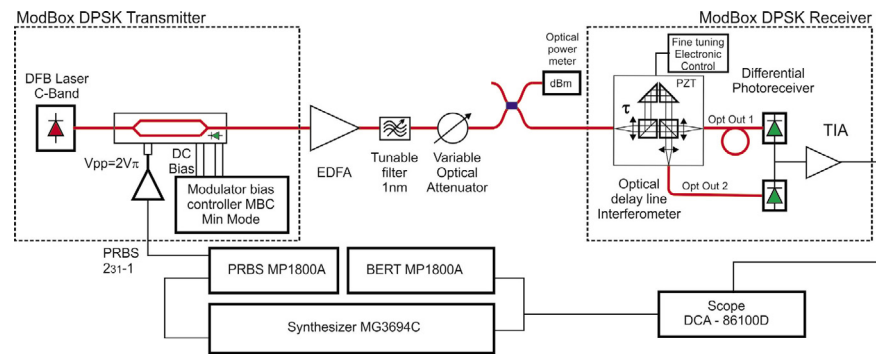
ModBox DPSK Transmitter

ModBox DPSK Receiver

DFB Laser C-Band

Vpp=2Vπ

DC Bias

Modulator bias controller MBC Min Mode

EDFA

Tunable filter 1nm

Variable Optical Attenuator

Optical power meter

dBm

Fine tuning Electronic Control

PZT

τ

Opt Out 1

Opt Out 2

Optical delay line Interferometer

Differential Photoreceiver

TIA

PRBS 231-1

PRBS MP1800A

BERT MP1800A

Synthesizer MG3694C

Scope DCA - 86100D